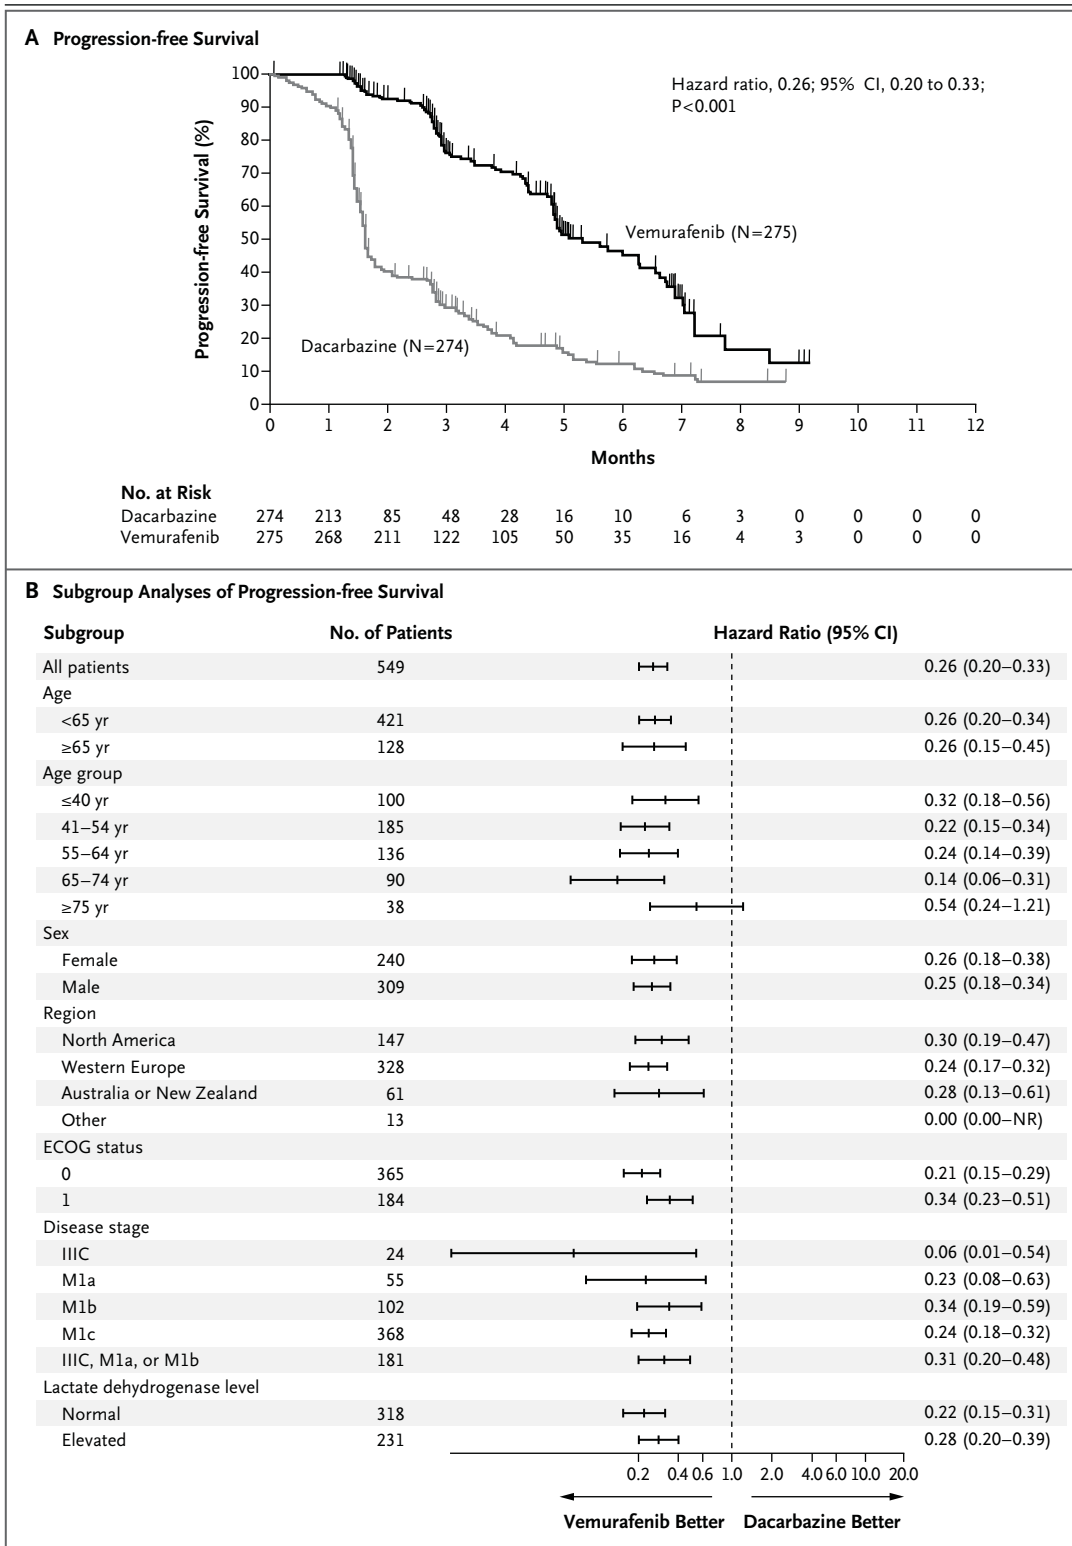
A Progression-free Survival

Progression-free Survival (%)

100
90
80
70
60
50
40
30
20
10
0

Hazard ratio, 0.26; 95% CI, 0.20 to 0.33; P<0.001

Vemurafenib (N=275)

Dacarbazine (N=274)

0 1 2 3 4 5 6 7 8 9 10 11 12

Months

No. at Risk

| | | | | | | | | | | | | | |
|---|---|---|---|---|---|---|---|---|---|---|---|---|---|
| Dacarbazine | 274 | 213 | 85 | 48 | 28 | 16 | 10 | 6 | 3 | 0 | 0 | 0 | 0 |
| Vemurafenib | 275 | 268 | 211 | 122 | 105 | 50 | 35 | 16 | 4 | 3 | 0 | 0 | 0 |

B Subgroup Analyses of Progression-free Survival

| Subgroup | No. of Patients | Hazard Ratio (95% CI) |
|---|---|---|
| All patients | 549 | 0.26 (0.20–0.33) |
| Age | | |
| <65 yr | 421 | 0.26 (0.20–0.34) |
| ≥65 yr | 128 | 0.26 (0.15–0.45) |
| Age group | | |
| ≤40 yr | 100 | 0.32 (0.18–0.56) |
| 41–54 yr | 185 | 0.22 (0.15–0.34) |
| 55–64 yr | 136 | 0.24 (0.14–0.39) |
| 65–74 yr | 90 | 0.14 (0.06–0.31) |
| ≥75 yr | 38 | 0.54 (0.24–1.21) |
| Sex | | |
| Female | 240 | 0.26 (0.18–0.38) |
| Male | 309 | 0.25 (0.18–0.34) |
| Region | | |
| North America | 147 | 0.30 (0.19–0.47) |
| Western Europe | 328 | 0.24 (0.17–0.32) |
| Australia or New Zealand | 61 | 0.28 (0.13–0.61) |
| Other | 13 | 0.00 (0.00–NR) |
| ECOG status | | |
| 0 | 365 | 0.21 (0.15–0.29) |
| 1 | 184 | 0.34 (0.23–0.51) |
| Disease stage | | |
| IIIC | 24 | 0.06 (0.01–0.54) |
| M1a | 55 | 0.23 (0.08–0.63) |
| M1b | 102 | 0.34 (0.19–0.59) |
| M1c | 368 | 0.24 (0.18–0.32) |
| IIIC, M1a, or M1b | 181 | 0.31 (0.20–0.48) |
| Lactate dehydrogenase level | | |
| Normal | 318 | 0.22 (0.15–0.31) |
| Elevated | 231 | 0.28 (0.20–0.39) |

0.2 0.4 0.6 1.0 2.0 4.0 6.0 10.0 20.0

Vemurafenib Better Dacarbazine Better